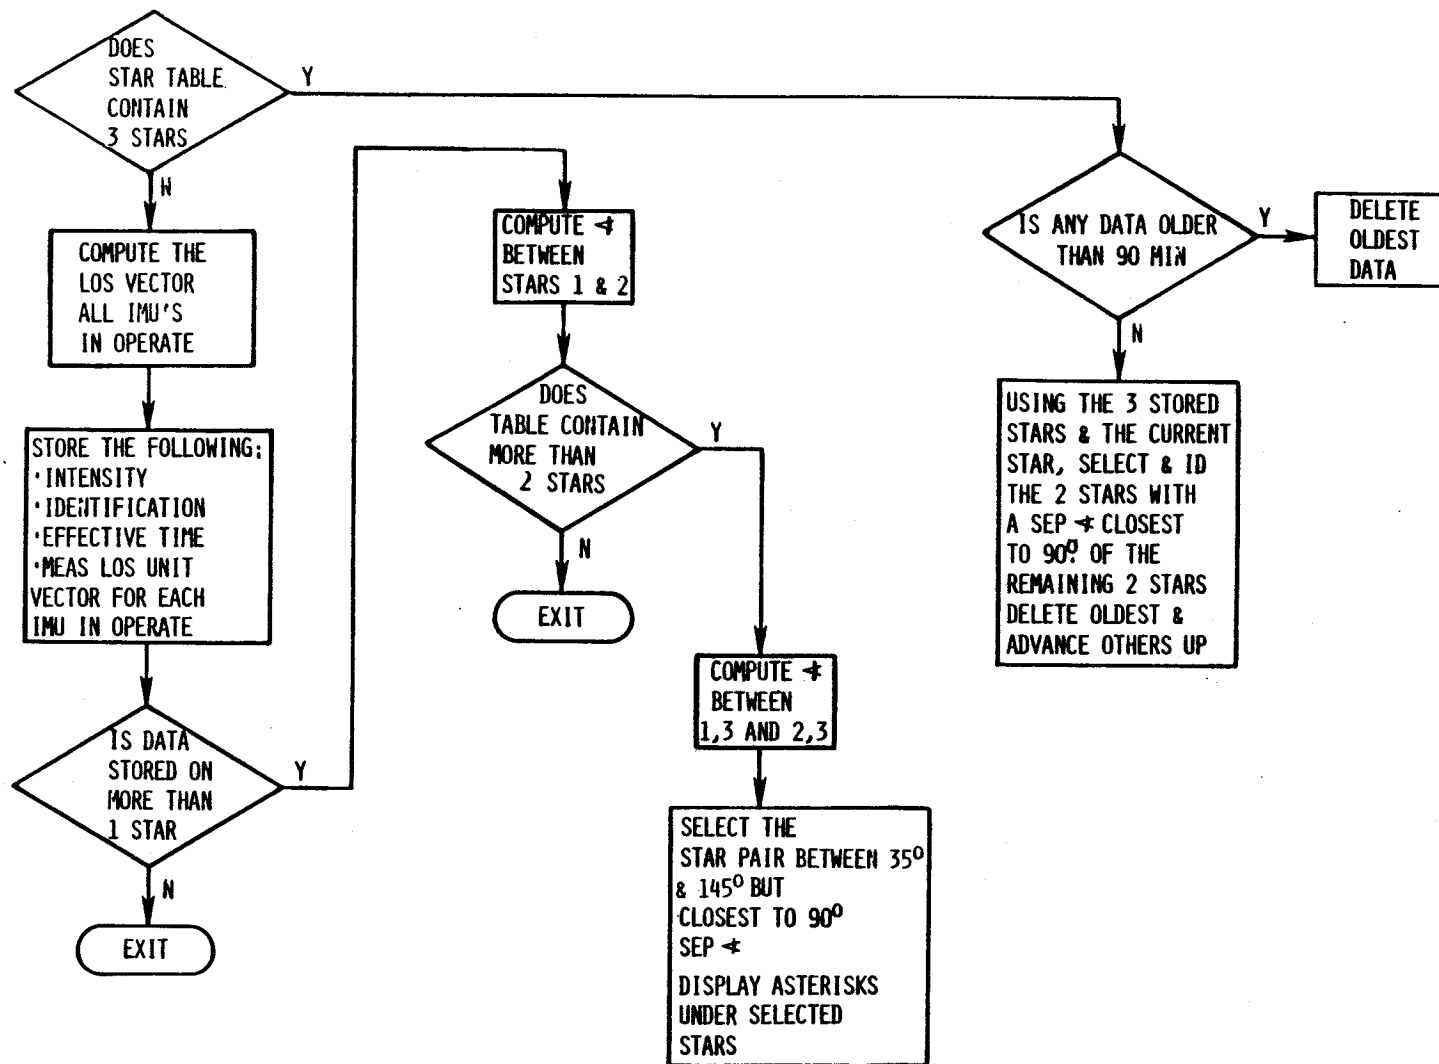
DOES STAR TABLE CONTAIN 3 STARS

Y

N

COMPUTE THE LOS VECTOR ALL IMU'S IN OPERATE

STORE THE FOLLOWING:
·INTENSITY
·IDENTIFICATION
·EFFECTIVE TIME
·MEAS LOS UNIT VECTOR FOR EACH IMU IN OPERATE

IS DATA STORED ON MORE THAN 1 STAR

Y

N

EXIT

COMPUTE ∢ BETWEEN STARS 1 & 2

DOES TABLE CONTAIN MORE THAN 2 STARS

Y

N

EXIT

COMPUTE ∢ BETWEEN 1,3 AND 2,3

SELECT THE STAR PAIR BETWEEN $35^0$ & $145^0$ BUT CLOSEST TO $90^0$ SEP ∢
DISPLAY ASTERISKS UNDER SELECTED STARS

IS ANY DATA OLDER THAN 90 MIN

Y

DELETE OLDEST DATA

N

USING THE 3 STORED STARS & THE CURRENT STAR, SELECT & ID THE 2 STARS WITH A SEP ∢ CLOSEST TO $90^0$ OF THE REMAINING 2 STARS DELETE OLDEST & ADVANCE OTHERS UP